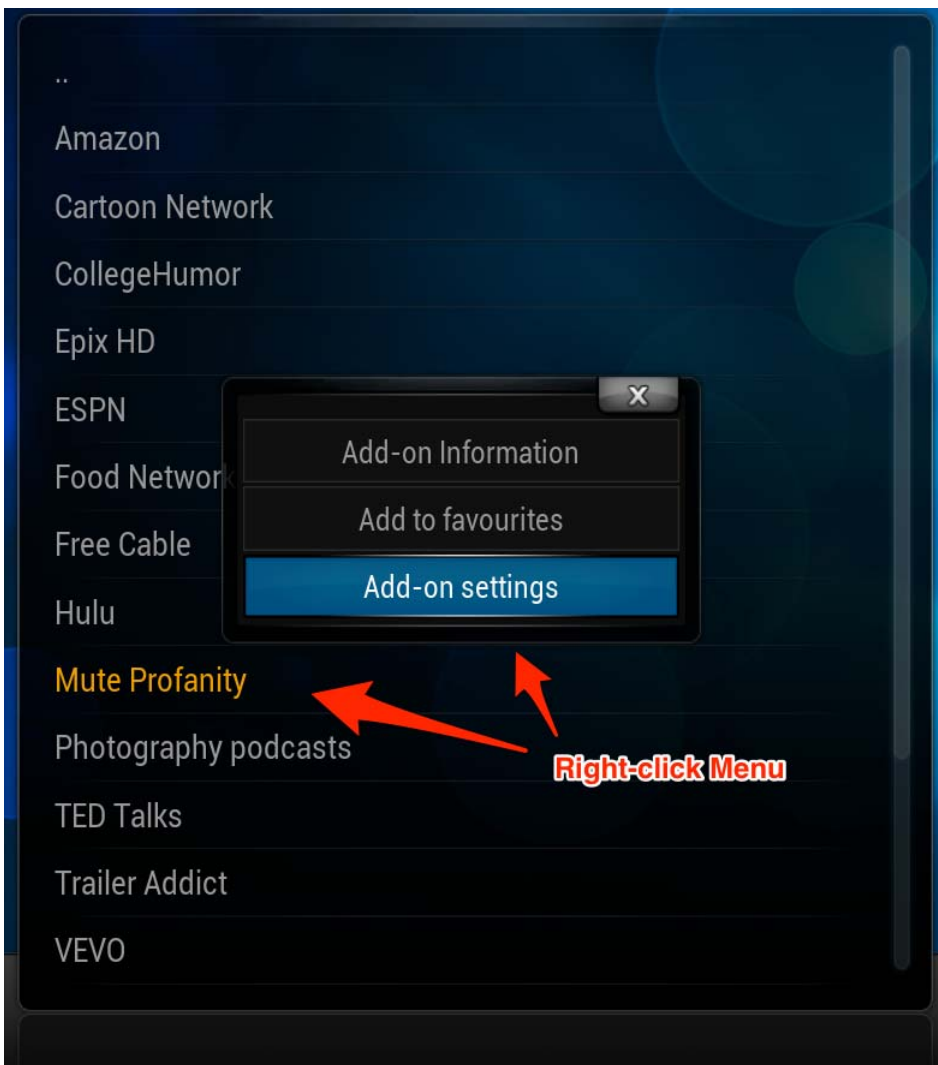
..
Amazon
Cartoon Network
CollegeHumor
Epix HD
ESPN
Food Network
Free Cable
Hulu
Mute Profanity
Photography podcasts
TED Talks
Trailer Addict
VEVO

X
Add-on Information
Add to favourites
Add-on settings

Right-click Menu